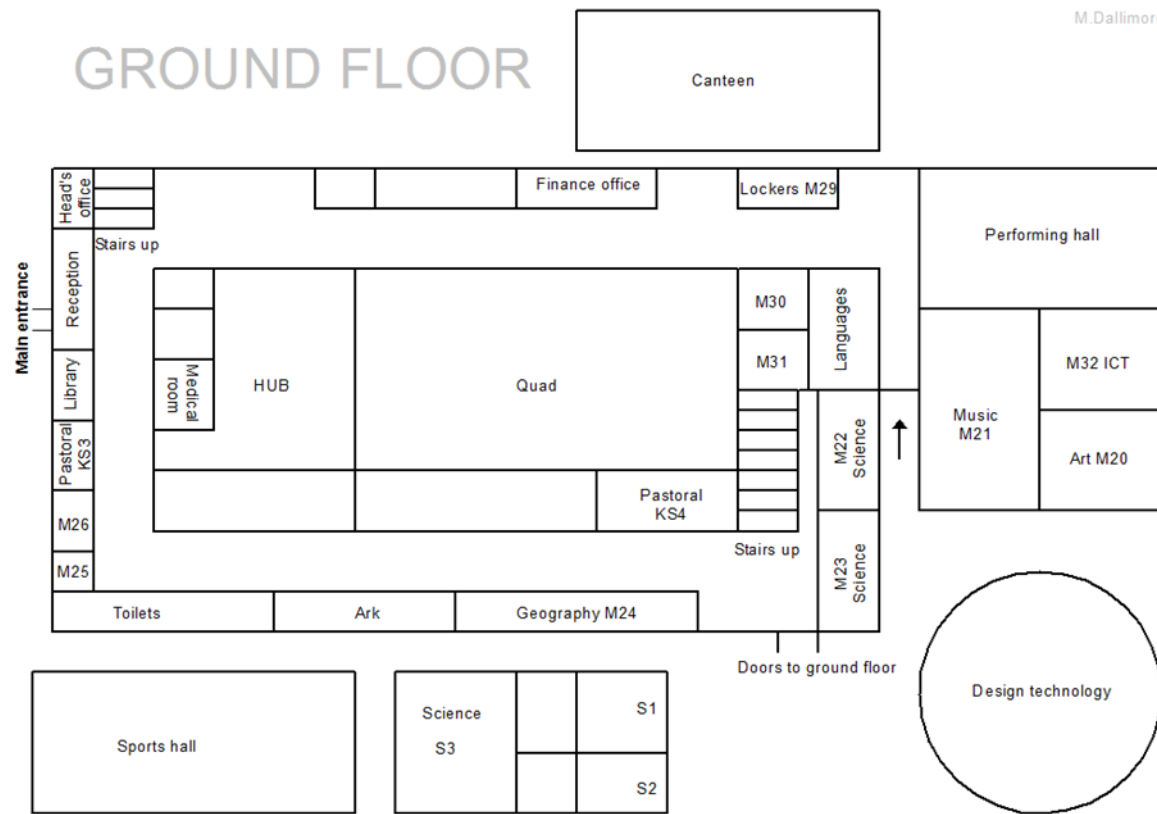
M.Dallimor

GROUND FLOOR

Canteen

Head's office

Finance office

Lockers M29

Performing hall

Stairs up

Main entrance

Reception

M30

Languages

M31

M32 ICT

Medical room

HUB

Quad

Library

Music M21

M22 Science

Pastoral KS3

Art M20

Pastoral KS4

M26

Stairs up

M23 Science

M25

Toilets

Ark

Geography M24

Doors to ground floor

Design technology

Science

S1

Sports hall

S3

S2